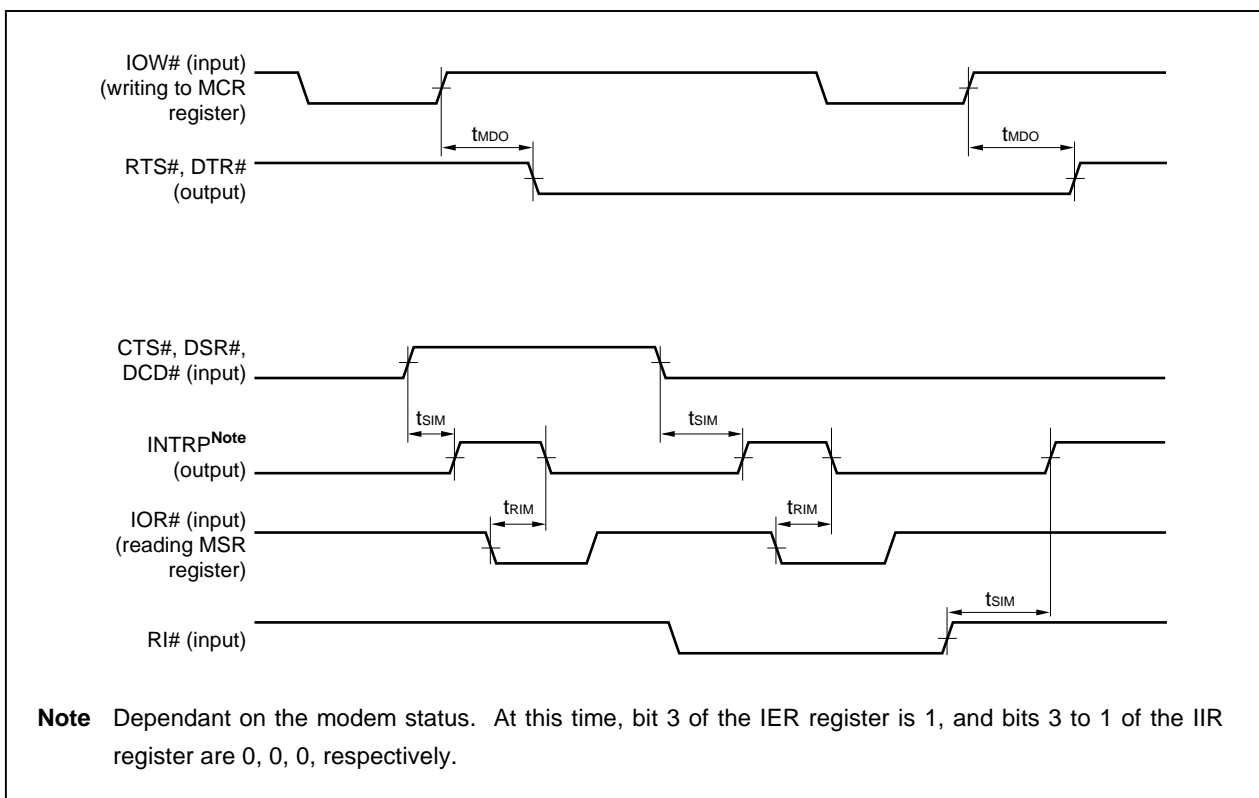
IOW# (input)
(writing to MCR register)

$t_{MDO}$

$t_{MDO}$

RTS#, DTR#
(output)

CTS#, DSR#,
DCD# (input)

$t_{SIM}$

$t_{SIM}$

INTRP$^{Note}$
(output)

$t_{RIM}$

$t_{RIM}$

IOR# (input)
(reading MSR register)

$t_{SIM}$

RI# (input)

**Note** Dependant on the modem status. At this time, bit 3 of the IER register is 1, and bits 3 to 1 of the IIR register are 0, 0, 0, respectively.